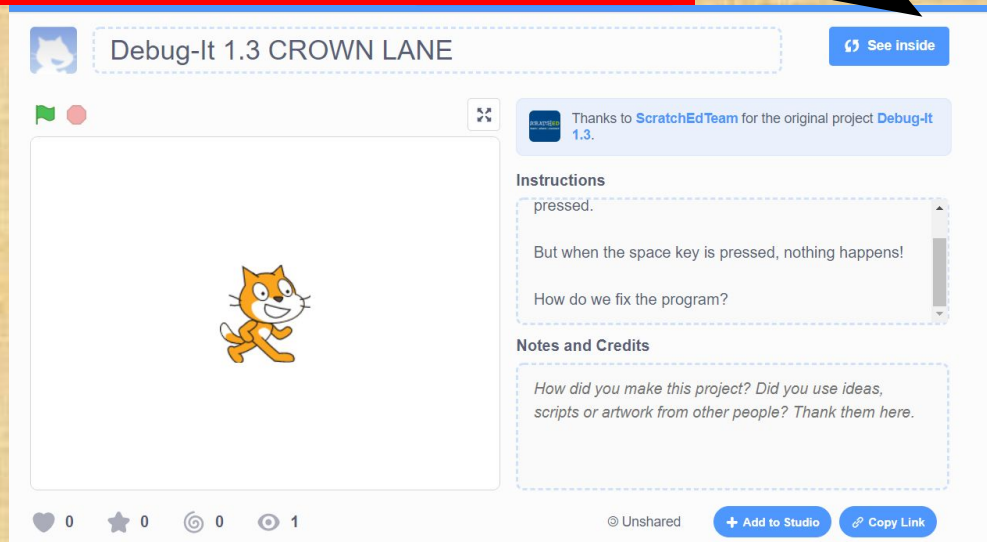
Debug-It 1.3 CROWN LANE

See inside

Thanks to ScratchEdTeam for the original project Debug-It 1.3.

Instructions

pressed.

But when the space key is pressed, nothing happens!

How do we fix the program?

Notes and Credits

How did you make this project? Did you use ideas, scripts or artwork from other people? Thank them here.

0 0 0 1

Unshared

Add to Studio

Copy Link